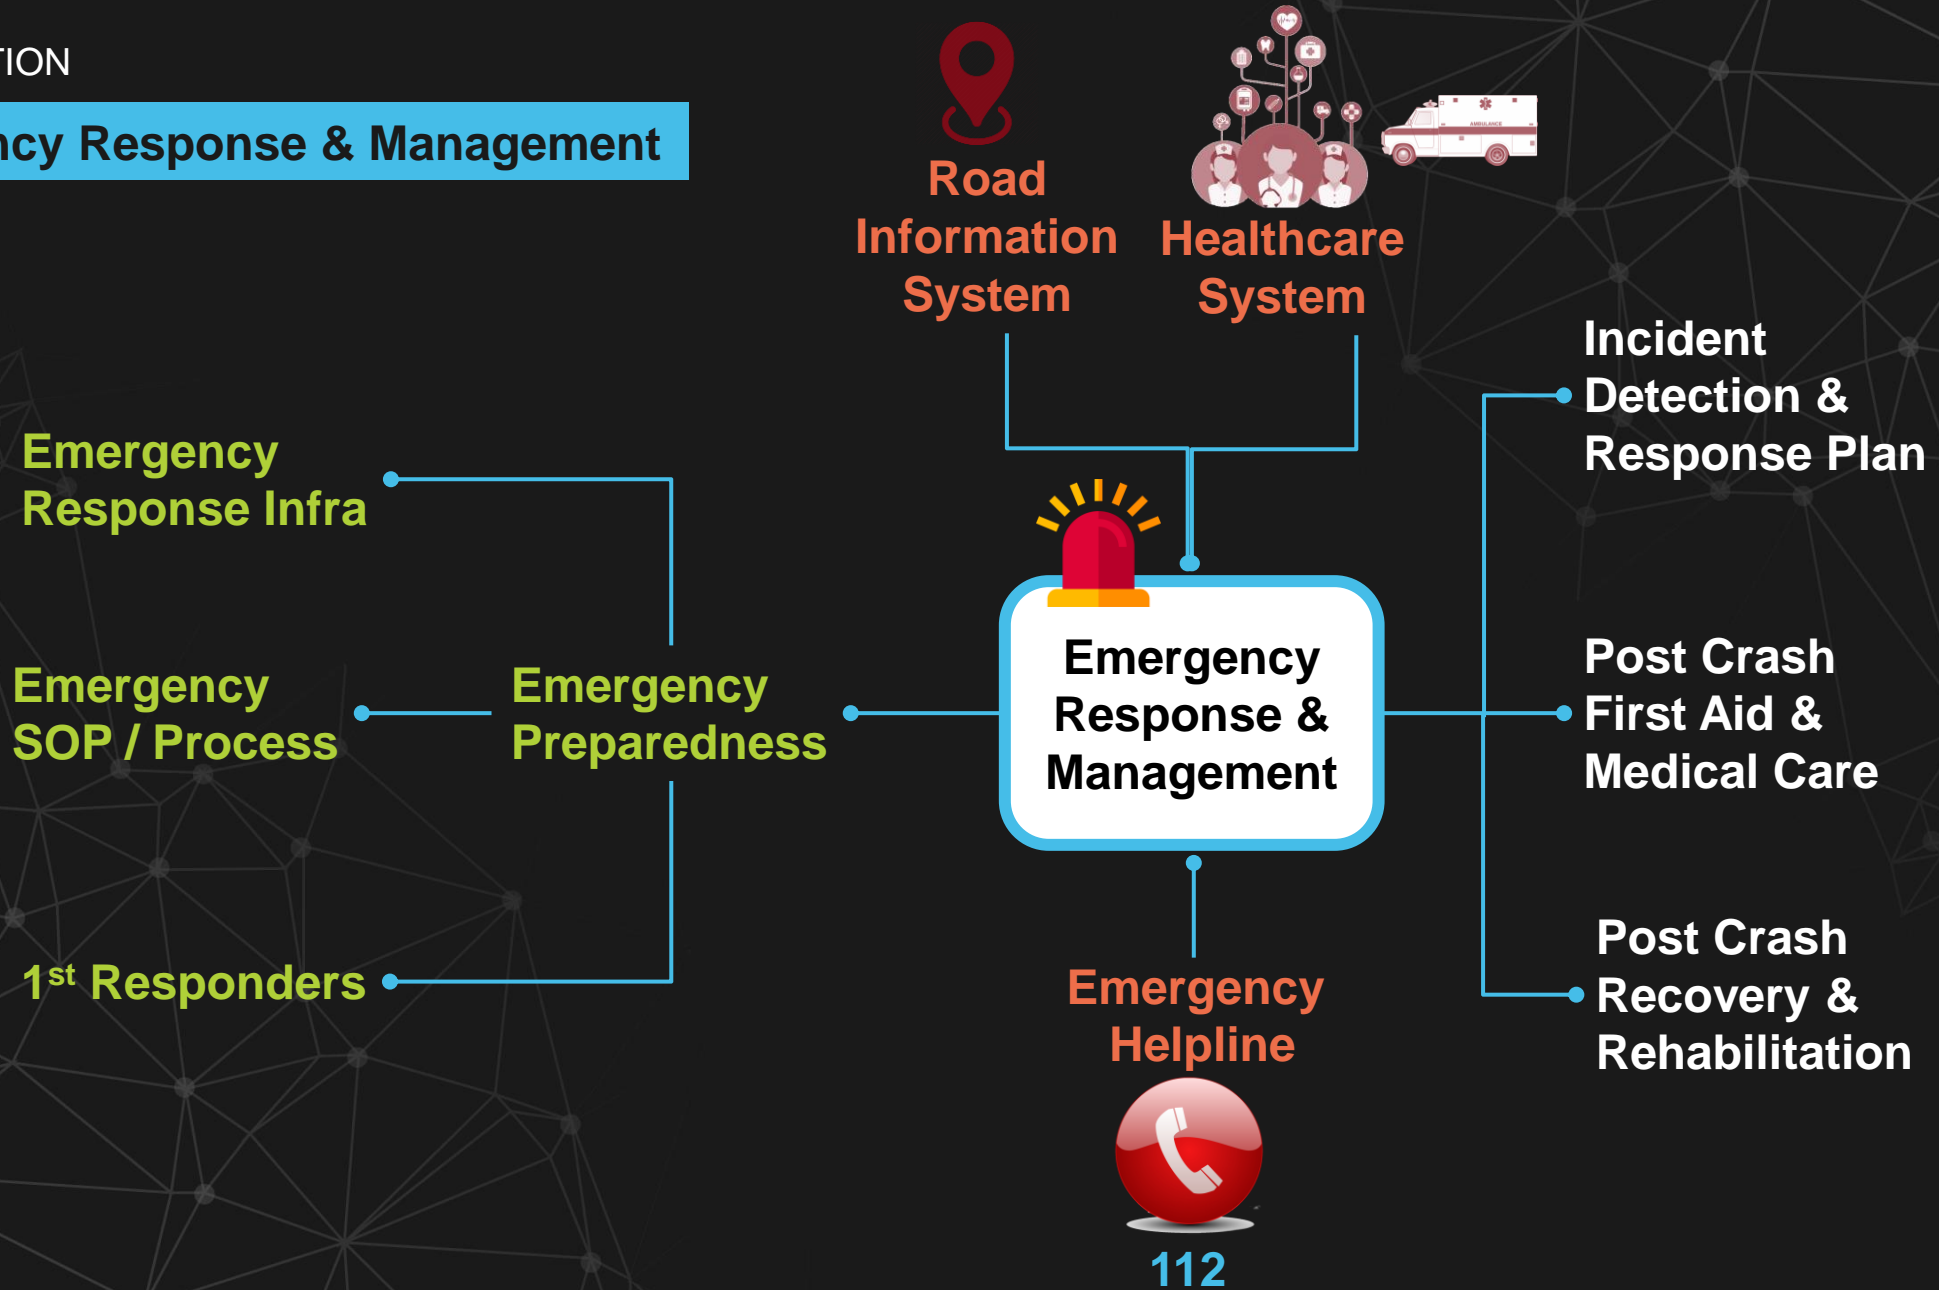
TION

ncy Response & Management

Road Information System

Healthcare System

AMBULANCE

Incident Detection & Response Plan

Emergency Response Infra

Emergency SOP / Process

Emergency Preparedness

Emergency Response & Management

Post Crash First Aid & Medical Care

1$^{st}$ Responders

Post Crash Recovery & Rehabilitation

Emergency Helpline

112